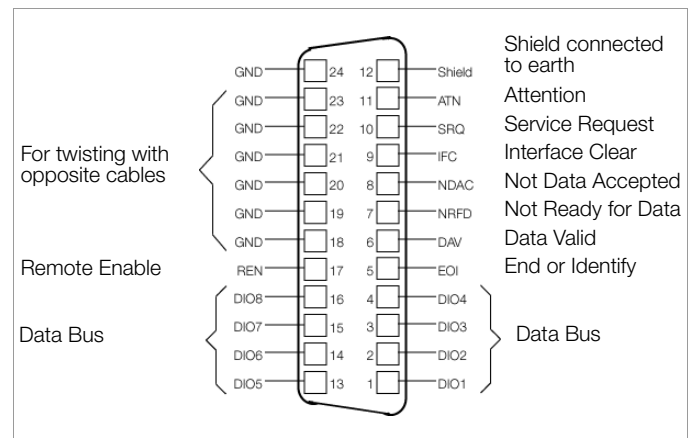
Shield connected to earth
GND 24 12 Shield
Attention
GND 23 11 ATN
Service Request
GND 22 10 SRQ
For twisting with opposite cables
Interface Clear
GND 21 9 IFC
Not Data Accepted
GND 20 8 NDAC
Not Ready for Data
GND 19 7 NRFD
Data Valid
GND 18 6 DAV
Remote Enable
End or Identify
REN 17 5 EOI
DIO8 16 4 DIO4
Data Bus
DIO7 15 3 DIO3
Data Bus
DIO6 14 2 DIO2
DIO5 13 1 DIO1